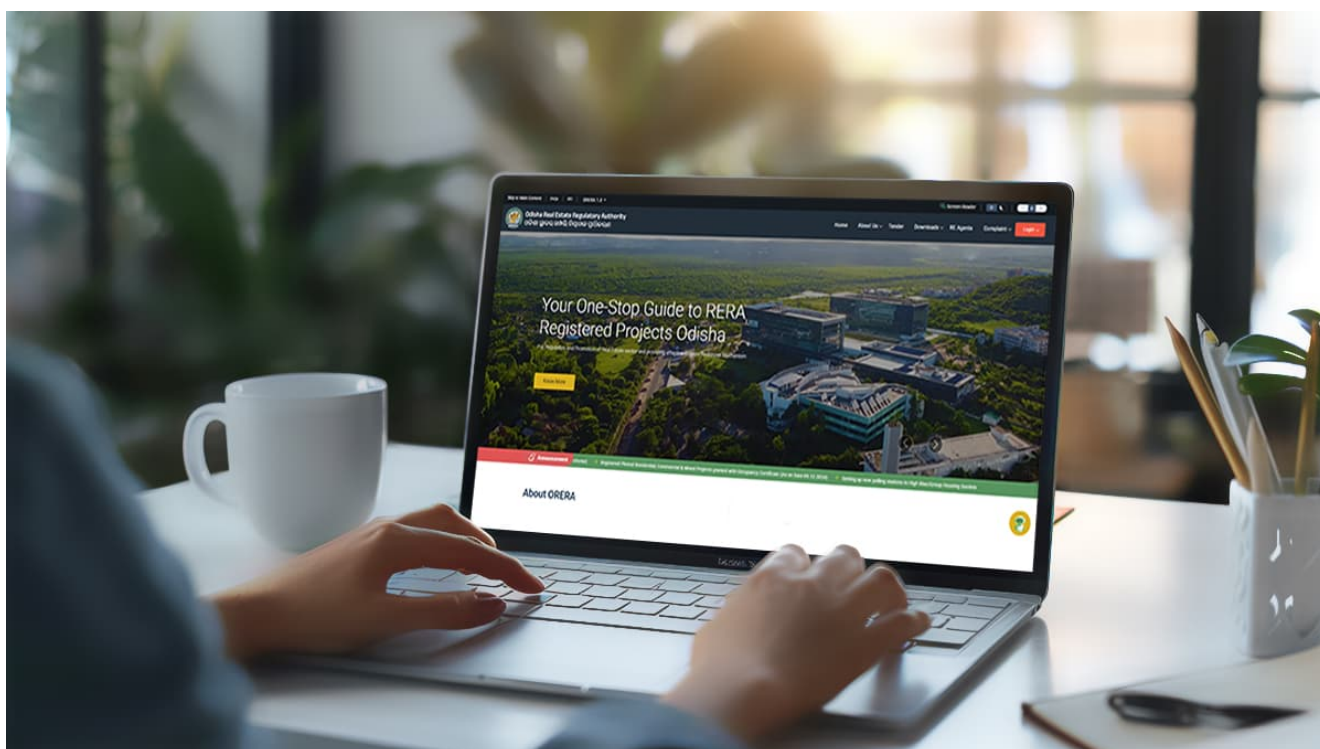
Skip to Main Content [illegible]

Screen Reader

Odisha Real Estate Regulatory Authority
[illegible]

Home About Us Tender Downloads RE Agents Complaint Login

Your One-Stop Guide to RERA Registered Projects Odisha

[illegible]

Know More

Announcement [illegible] Registered Plotted Residential, Commercial & Mixed Projects granted with Occupancy Certificate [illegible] | Setting up new polling stations in High Rise/Group Housing Society

About ORERA